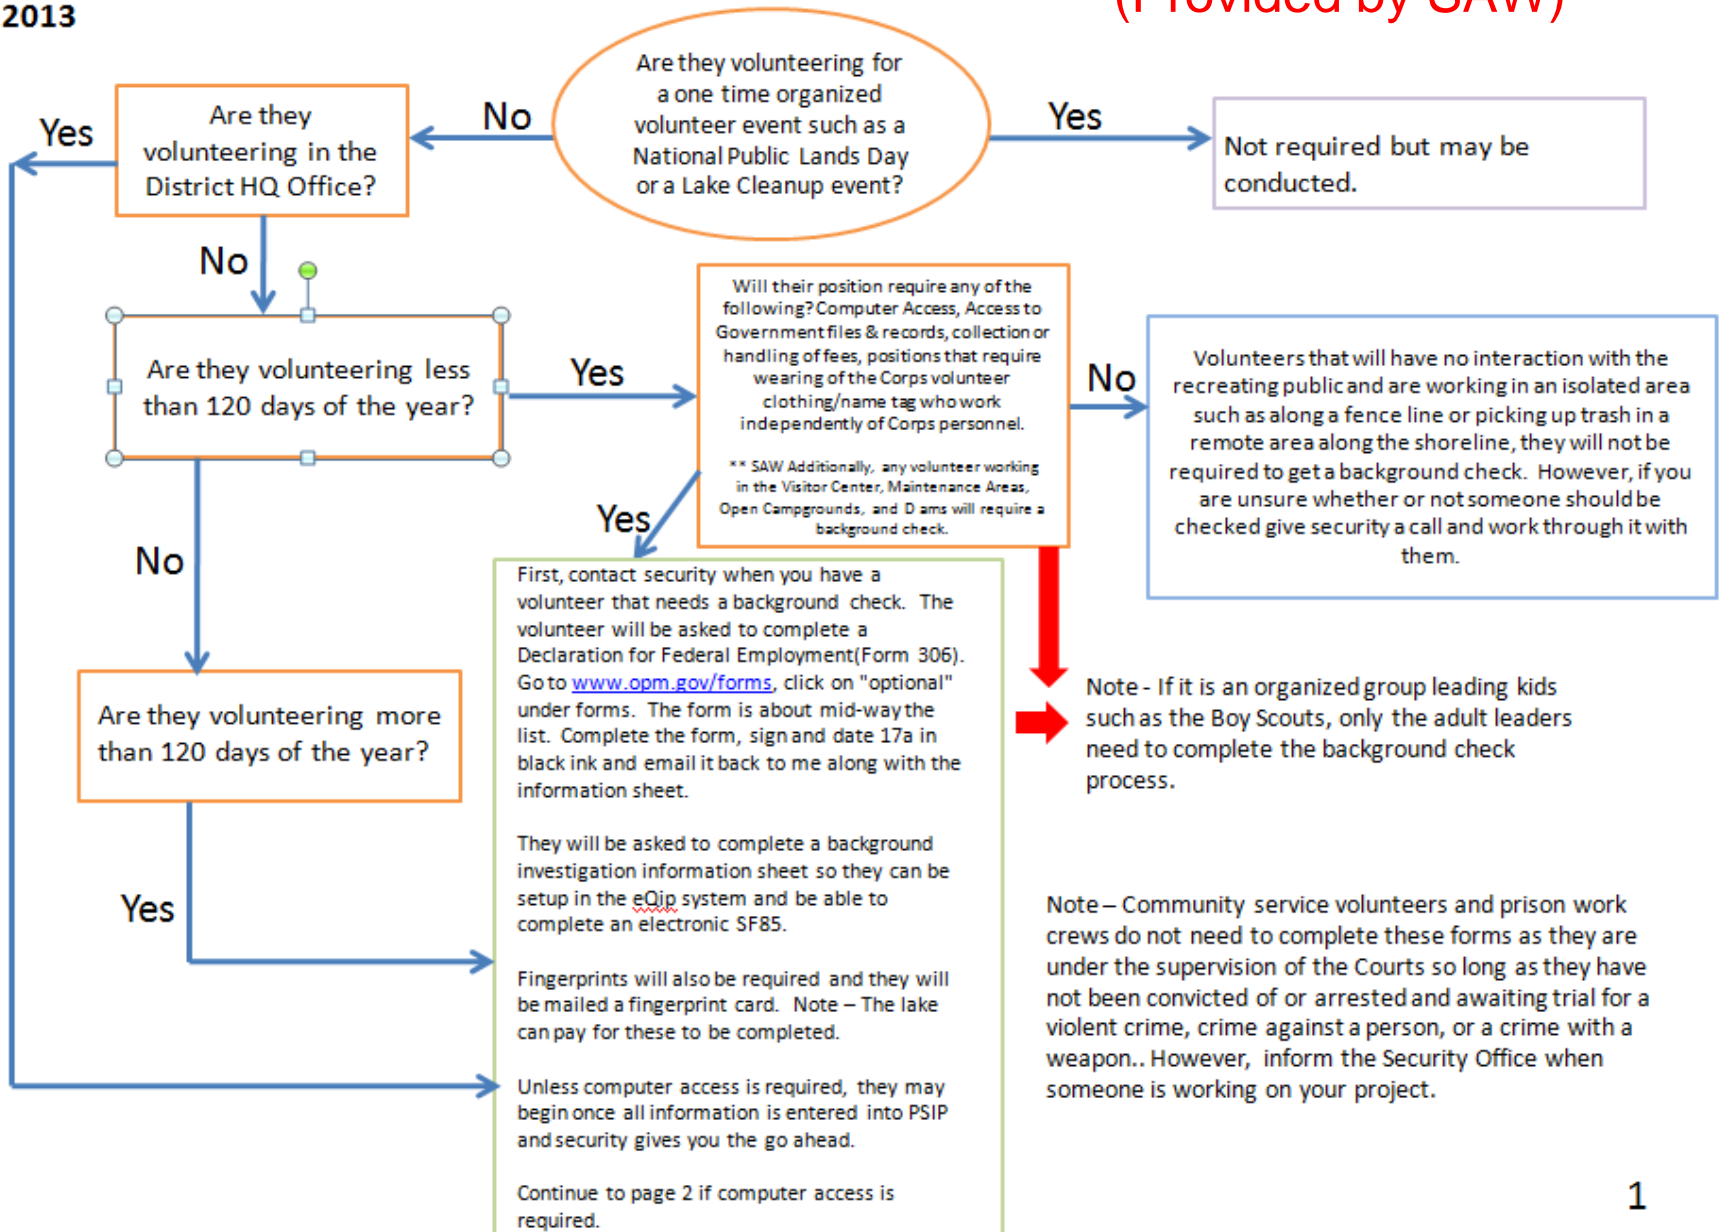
2013

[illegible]

Are they volunteering for a one time organized volunteer event such as a National Public Lands Day or a Lake Cleanup event?

No

Yes

Not required but may be conducted.

Yes

Are they volunteering in the District HQ Office?

No

Are they volunteering less than 120 days of the year?

Yes

Will their position require any of the following? Computer Access, Access to Government files & records, collection or handling of fees, positions that require wearing of the Corps volunteer clothing/name tag who work independently of Corps personnel.

** SAW Additionally, any volunteer working in the Visitor Center, Maintenance Areas, Open Campgrounds, and D ams will require a background check.

No

Volunteers that will have no interaction with the recreating public and are working in an isolated area such as along a fence line or picking up trash in a remote area along the shoreline, they will not be required to get a background check. However, if you are unsure whether or not someone should be checked give security a call and work through it with them.

No

Yes

Are they volunteering more than 120 days of the year?

Yes

First, contact security when you have a volunteer that needs a background check. The volunteer will be asked to complete a Declaration for Federal Employment(Form 306). Go to www.opm.gov/forms, click on "optional" under forms. The form is about mid-way the list. Complete the form, sign and date 17a in black ink and email it back to me along with the information sheet.

They will be asked to complete a background investigation information sheet so they can be setup in the eQip system and be able to complete an electronic SF85.

Fingerprints will also be required and they will be mailed a fingerprint card. Note – The lake can pay for these to be completed.

Unless computer access is required, they may begin once all information is entered into PSIP and security gives you the go ahead.

Continue to page 2 if computer access is required.

Note - If it is an organized group leading kids such as the Boy Scouts, only the adult leaders need to complete the background check process.

Note – Community service volunteers and prison work crews do not need to complete these forms as they are under the supervision of the Courts so long as they have not been convicted of or arrested and awaiting trial for a violent crime, crime against a person, or a crime with a weapon.. However, inform the Security Office when someone is working on your project.

1